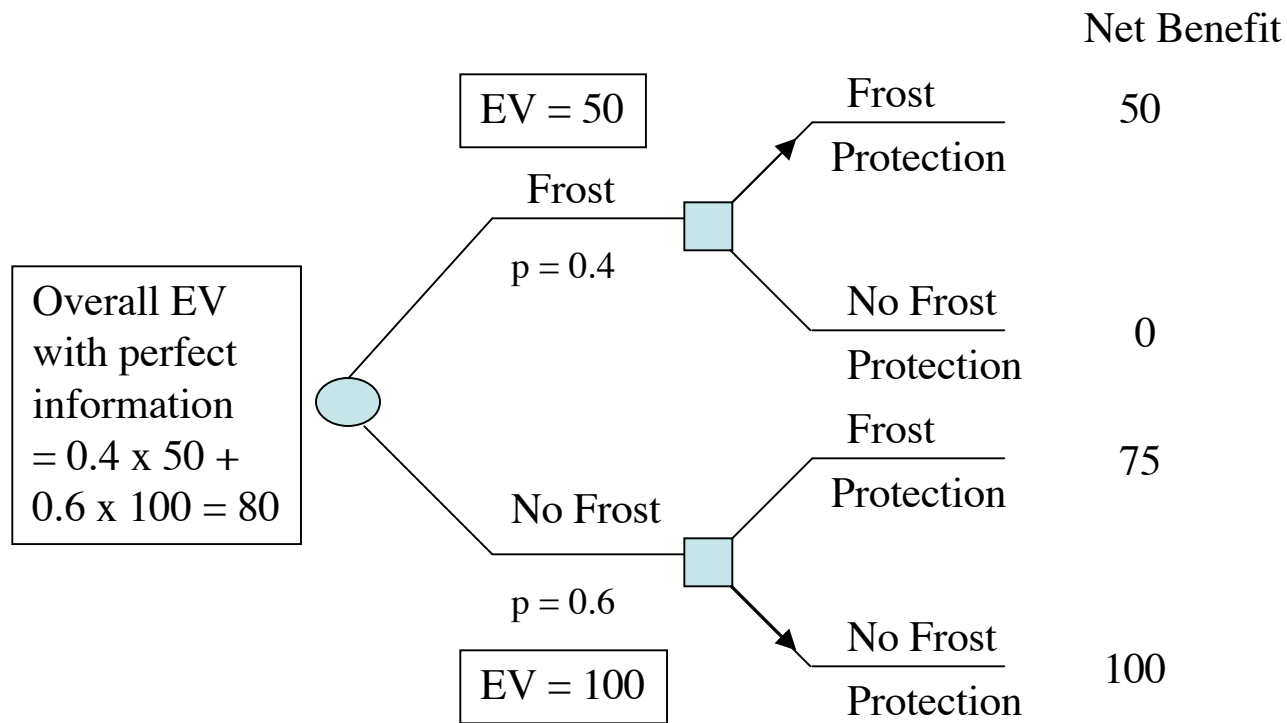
Net Benefit

EV = 50

Frost Protection 50

Frost

p = 0.4

Overall EV with perfect information = 0.4 x 50 + 0.6 x 100 = 80

No Frost Protection 0

Frost Protection 75

No Frost

p = 0.6

No Frost Protection 100

EV = 100